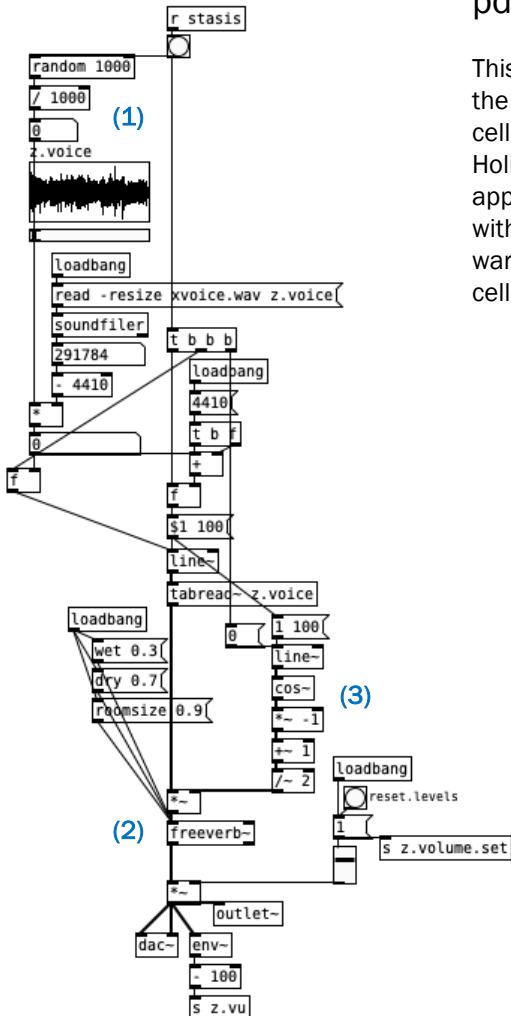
r stasis

random 1000

/ 1000

(1)

0

z.voice

loadbang

read -resize xvoice.wav z.voice

soundfiler

291784

- 4410

*

0

f

t b b b

loadbang

4410

t b f

+

f

$1 100

line~

tabread~ z.voice

loadbang

wet 0.3

dry 0.7

roomsize 0.9

0

1 100

line~

cos~

*~ -1

+~ 1

/~ 2

(3)

*~

(2)

freeverb~

loadbang

reset.levels

1

s z.volume.set

*~

outlet~

dac~

env~

- 100

s z.vu

pd

This the cell Holl app with war cell